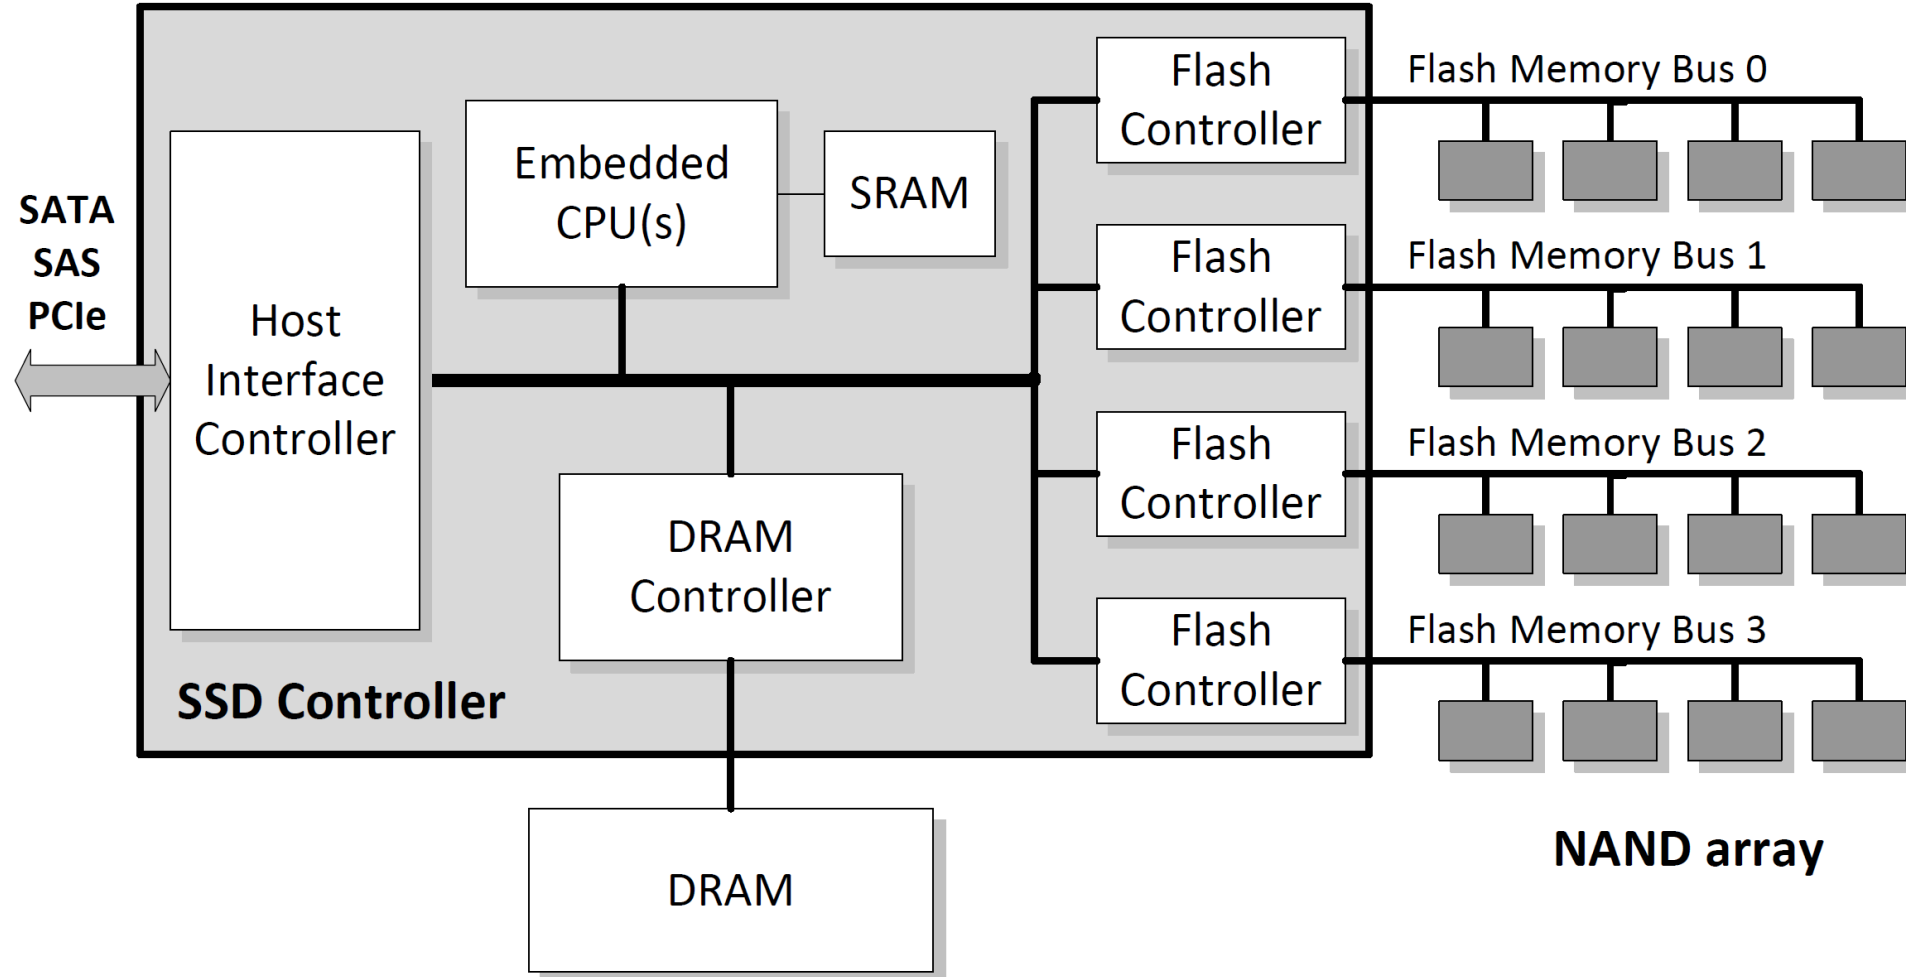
SATA
SAS
PCIe

Host Interface Controller

Embedded CPU(s)

SRAM

DRAM Controller

SSD Controller

Flash Controller

Flash Controller

Flash Controller

Flash Controller

Flash Memory Bus 0

Flash Memory Bus 1

Flash Memory Bus 2

Flash Memory Bus 3

DRAM

NAND array